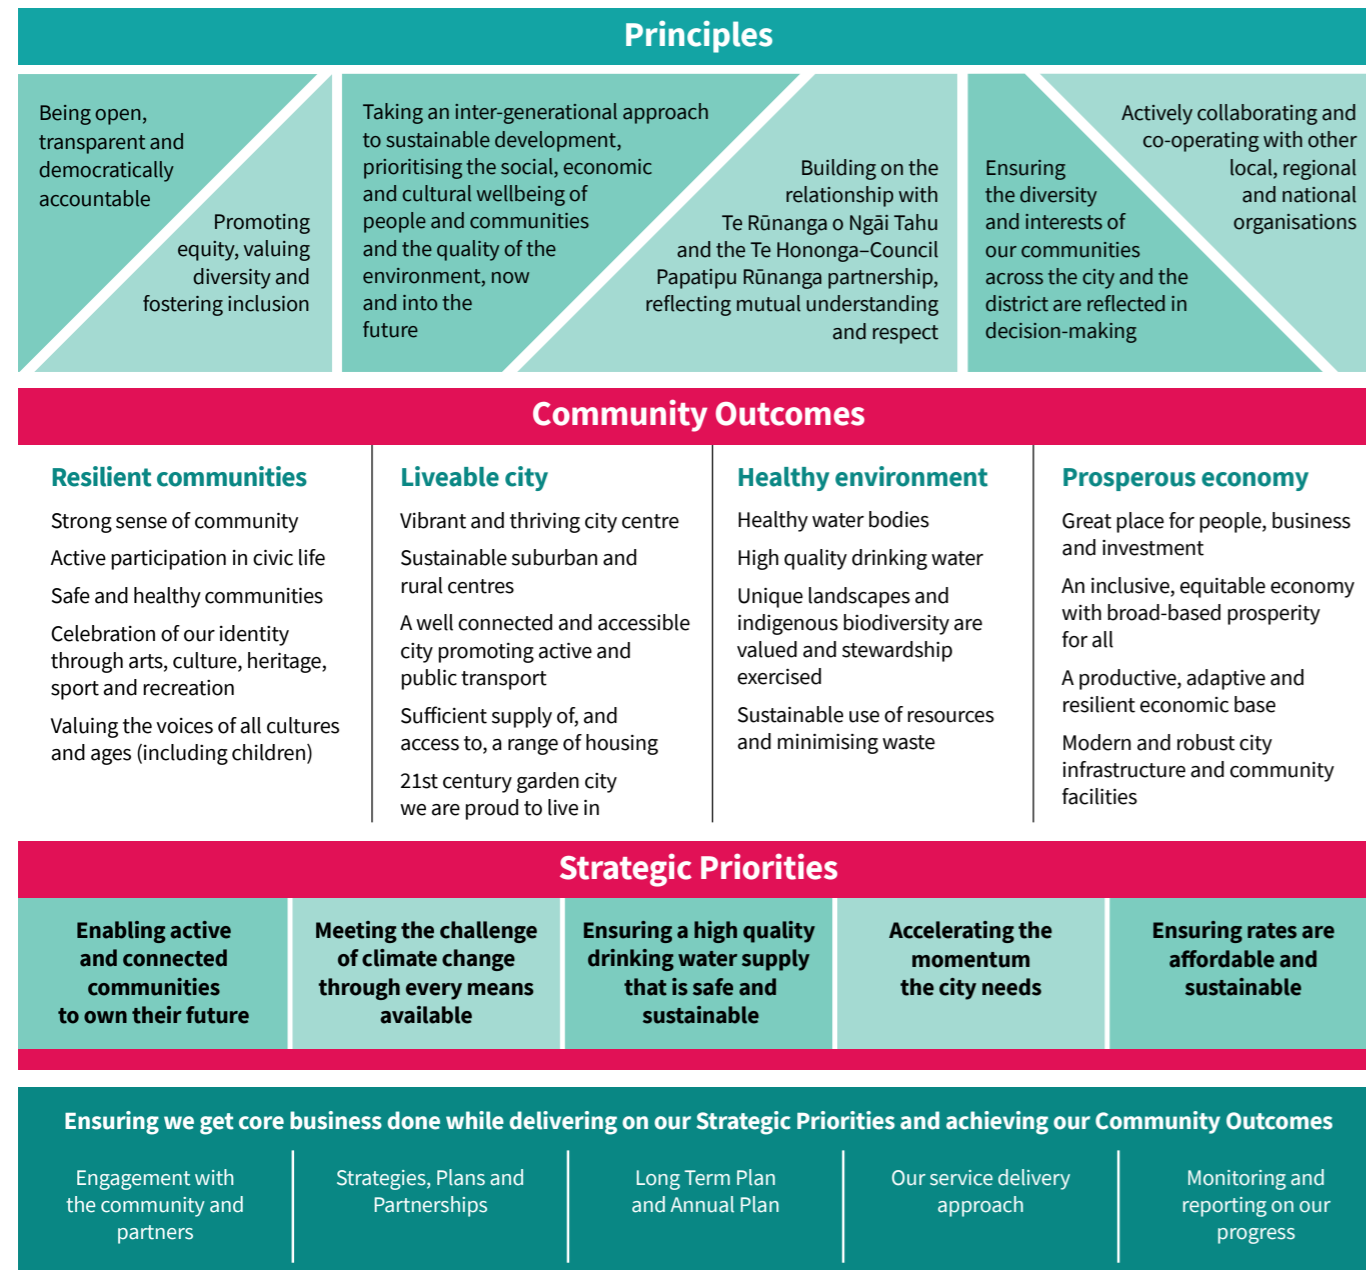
Principles

Being open, transparent and democratically accountable

Promoting equity, valuing diversity and fostering inclusion

Taking an inter-generational approach to sustainable development, prioritising the social, economic and cultural wellbeing of people and communities and the quality of the environment, now and into the future

Building on the relationship with Te Rūnanga o Ngāi Tahu and the Te Hononga–Council Papatipu Rūnanga partnership, reflecting mutual understanding and respect

Ensuring the diversity and interests of our communities across the city and the district are reflected in decision-making

Actively collaborating and co-operating with other local, regional and national organisations

Community Outcomes

Resilient communities

Strong sense of community

Active participation in civic life

Safe and healthy communities

Celebration of our identity through arts, culture, heritage, sport and recreation

Valuing the voices of all cultures and ages (including children)

Liveable city

Vibrant and thriving city centre

Sustainable suburban and rural centres

A well connected and accessible city promoting active and public transport

Sufficient supply of, and access to, a range of housing

21st century garden city we are proud to live in

Healthy environment

Healthy water bodies

High quality drinking water

Unique landscapes and indigenous biodiversity are valued and stewardship exercised

Sustainable use of resources and minimising waste

Prosperous economy

Great place for people, business and investment

An inclusive, equitable economy with broad-based prosperity for all

A productive, adaptive and resilient economic base

Modern and robust city infrastructure and community facilities

Strategic Priorities

Enabling active and connected communities to own their future

Meeting the challenge of climate change through every means available

Ensuring a high quality drinking water supply that is safe and sustainable

Accelerating the momentum the city needs

Ensuring rates are affordable and sustainable

Ensuring we get core business done while delivering on our Strategic Priorities and achieving our Community Outcomes

Engagement with the community and partners

Strategies, Plans and Partnerships

Long Term Plan and Annual Plan

Our service delivery approach

Monitoring and reporting on our progress